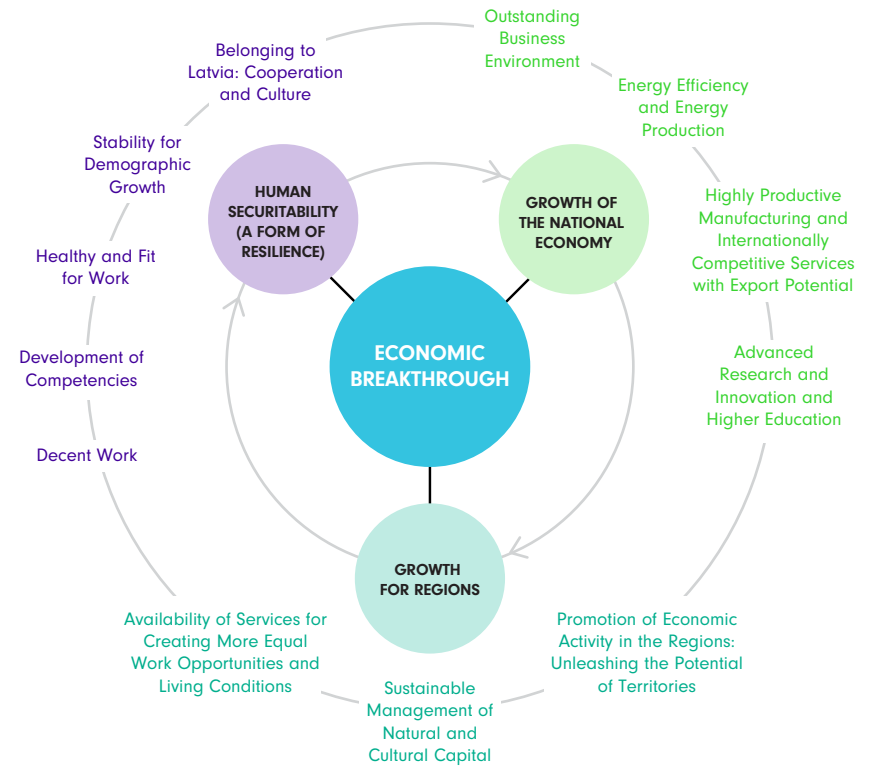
Outstanding Business Environment

Energy Efficiency and Energy Production

Highly Productive Manufacturing and Internationally Competitive Services with Export Potential

Advanced Research and Innovation and Higher Education

Promotion of Economic Activity in the Regions: Unleashing the Potential of Territories

Sustainable Management of Natural and Cultural Capital

Availability of Services for Creating More Equal Work Opportunities and Living Conditions

Decent Work

Development of Competencies

Healthy and Fit for Work

Stability for Demographic Growth

Belonging to Latvia: Cooperation and Culture

HUMAN SECURITABILITY (A FORM OF RESILIENCE)

GROWTH OF THE NATIONAL ECONOMY

ECONOMIC BREAKTHROUGH

GROWTH FOR REGIONS